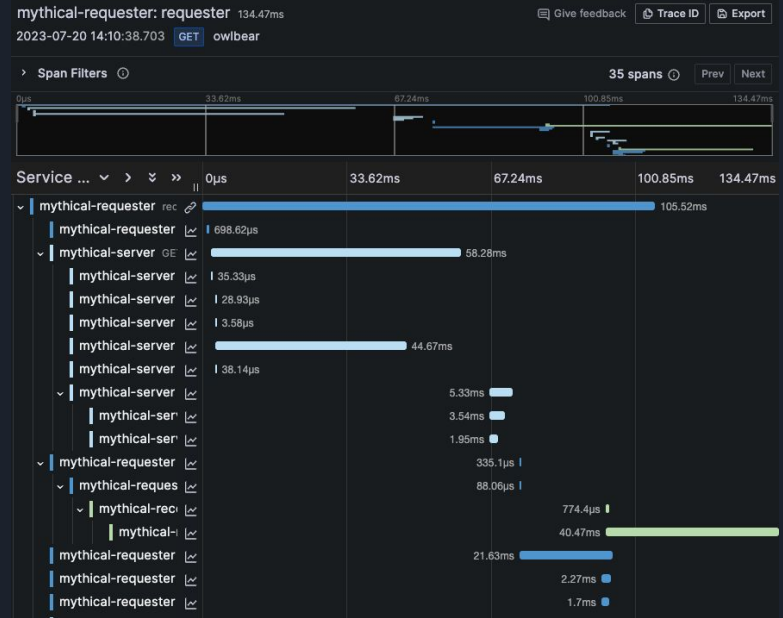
mythical-requester: requester 134.47ms
2023-07-20 14:10:38.703 GET owlbear

Give feedback Trace ID Export

Span Filters

35 spans Prev Next

0μs 33.62ms 67.24ms 100.85ms 134.47ms

Service ...

0μs 33.62ms 67.24ms 100.85ms 134.47ms

mythical-requester rec 105.52ms
mythical-requester 698.62μs
mythical-server GE 58.28ms
mythical-server 35.33μs
mythical-server 28.93μs
mythical-server 3.58μs
mythical-server 44.67ms
mythical-server 38.14μs
mythical-server 5.33ms
mythical-serv 3.54ms
mythical-serv 1.95ms
mythical-requester 335.1μs
mythical-reques 88.06μs
mythical-rec 774.4μs
mythical-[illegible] 40.47ms
mythical-requester 21.63ms
mythical-requester 2.27ms
mythical-requester 1.7ms